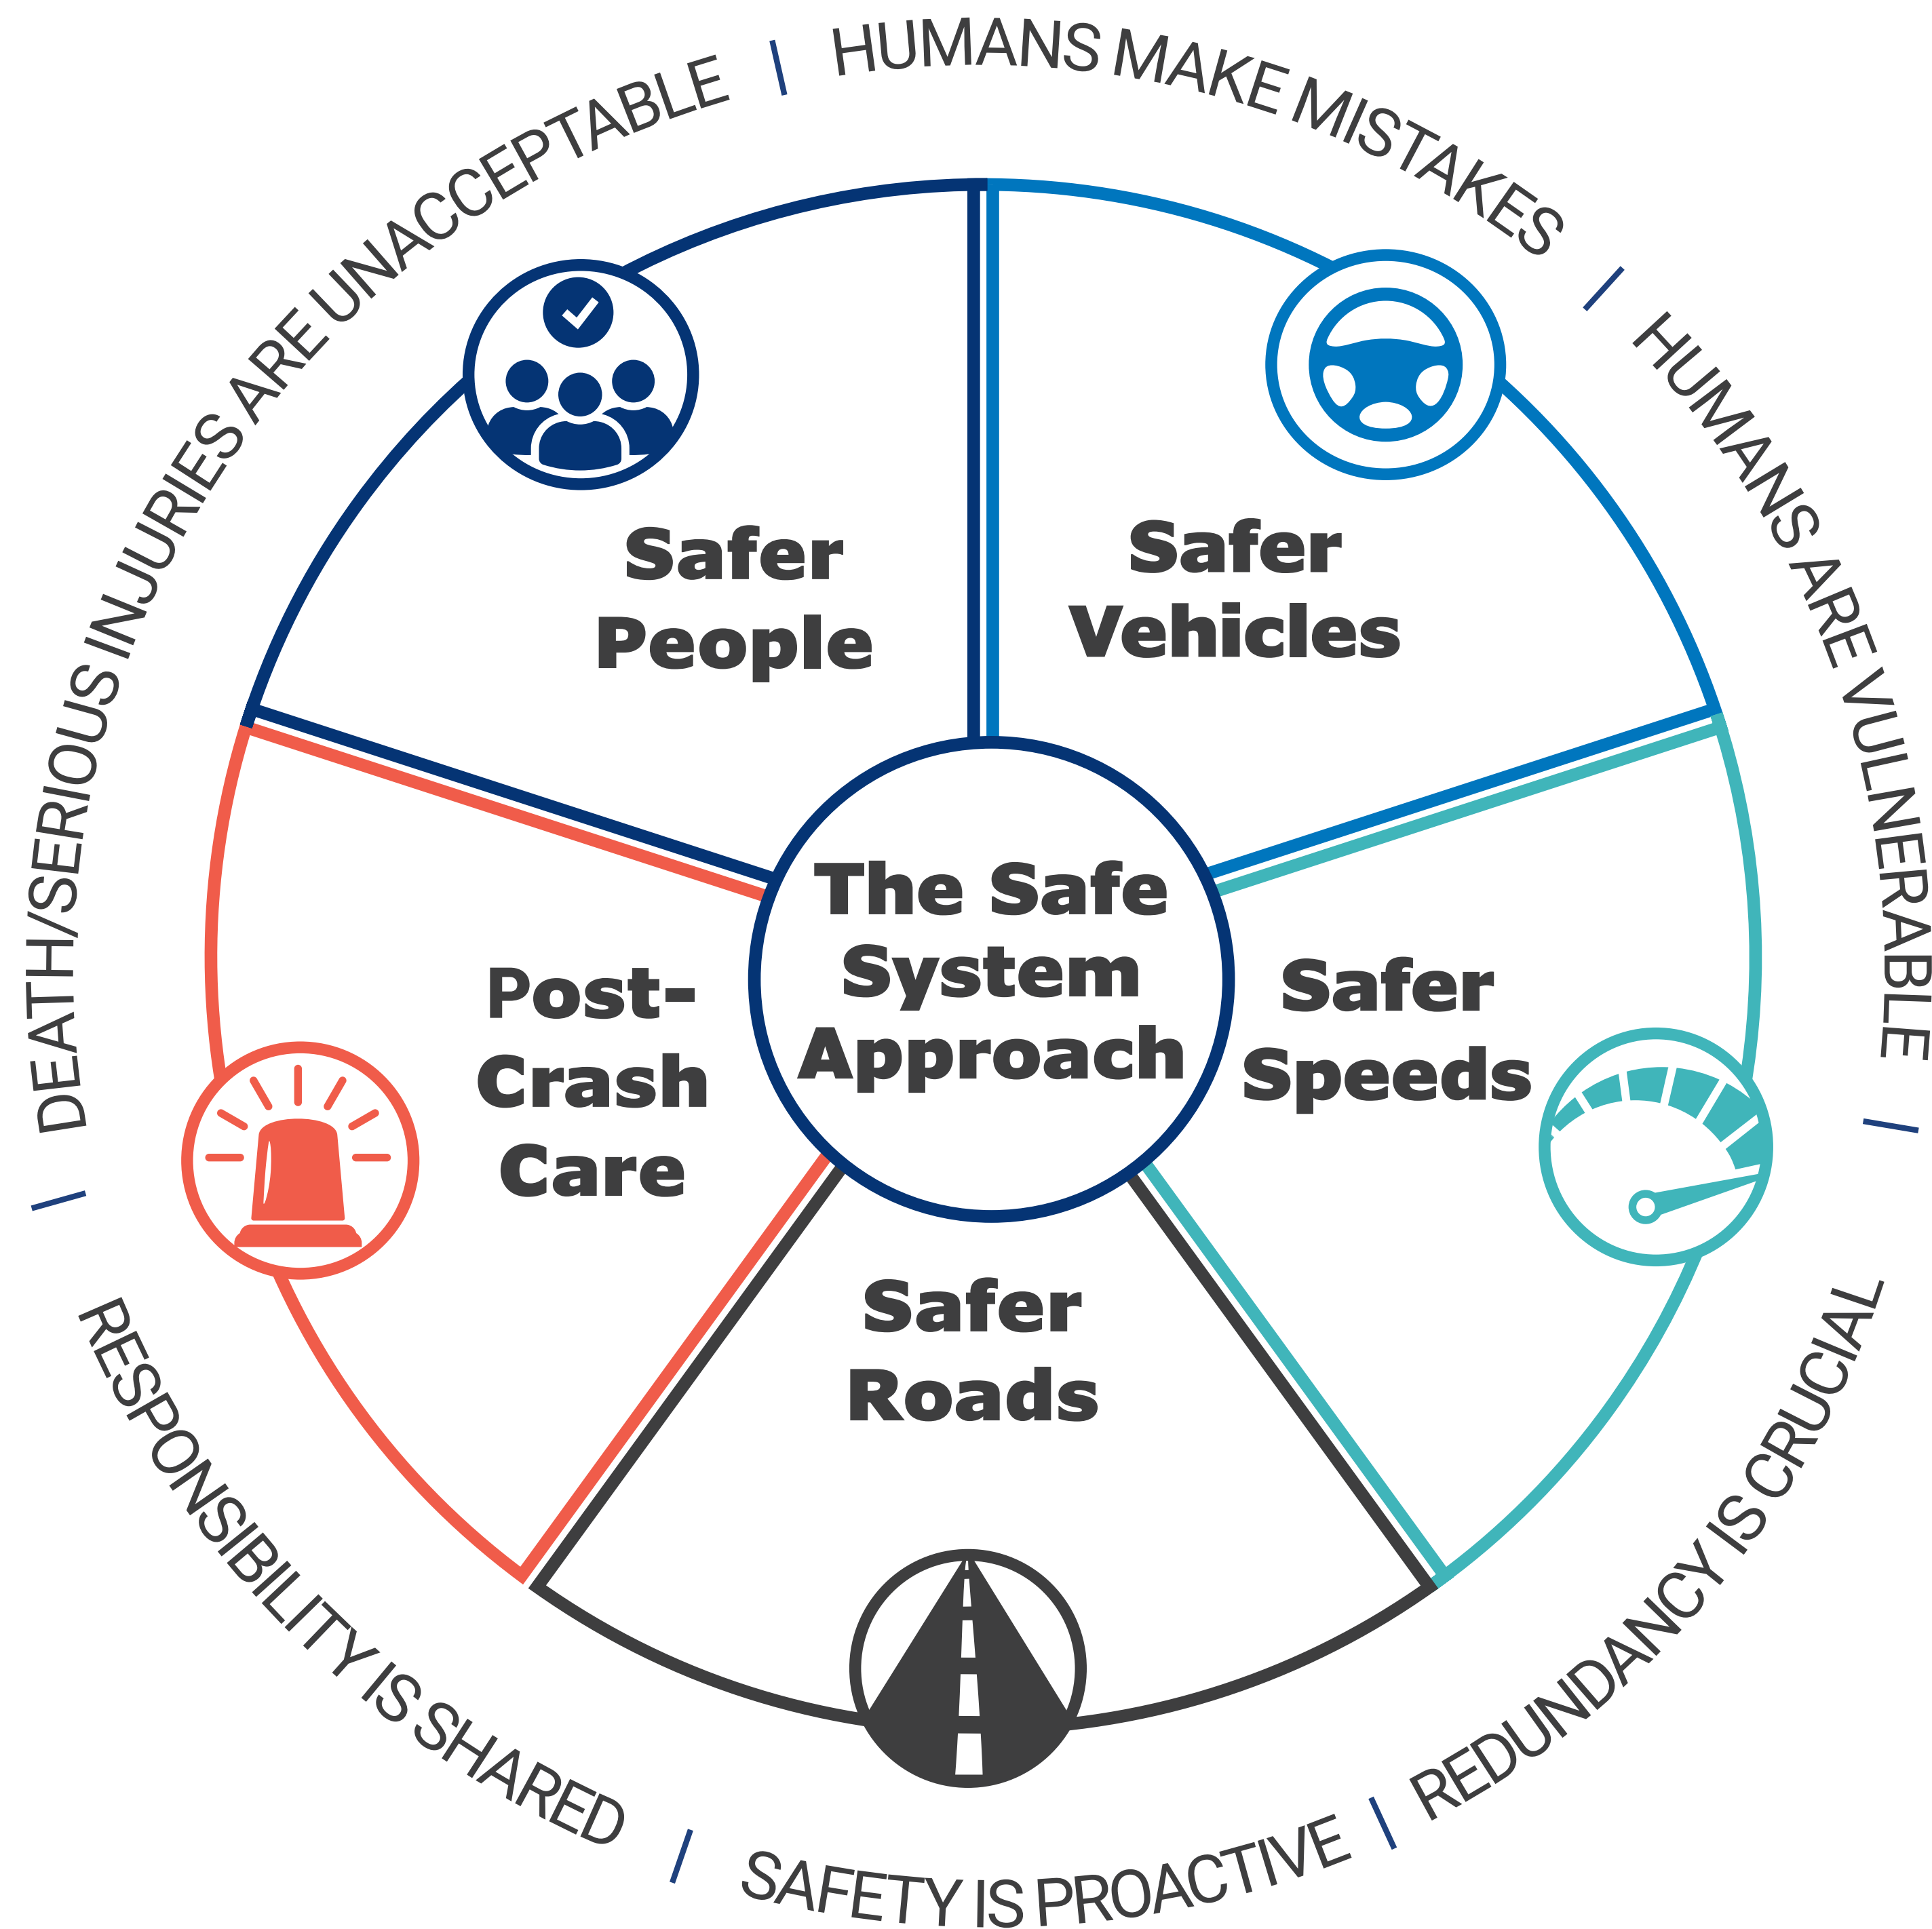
DEATH/SERIOUS INJURIES ARE UNACCEPTABLE | HUMANS MAKE MISTAKES | HUMANS ARE VULNERABLE | REDUNDANCY IS CRUCIAL | SAFETY IS PROACTIVE | RESPONSIBILITY IS SHARED |

Safer People

Safer Vehicles

The Safe System Approach

Post-Crash Care

Safer Speeds

Safer Roads